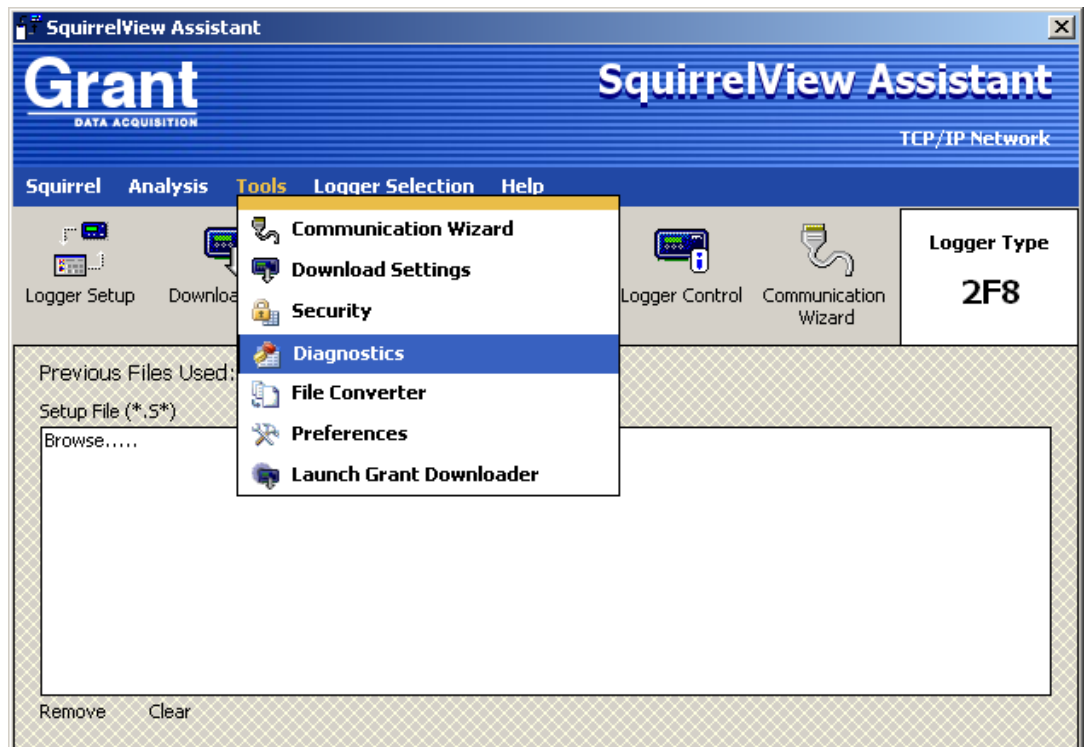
SquirrelView Assistant

Grant
DATA ACQUISITION

SquirrelView Assistant
TCP/IP Network

Squirrel Analysis Tools Logger Selection Help

Logger Setup Downloa

Communication Wizard
Download Settings
Security
Diagnostics
File Converter
Preferences
Launch Grant Downloader

Logger Control Communication Wizard

Logger Type
2F8

Previous Files Used:
Setup File (*.S*)
Browse.....

Remove Clear